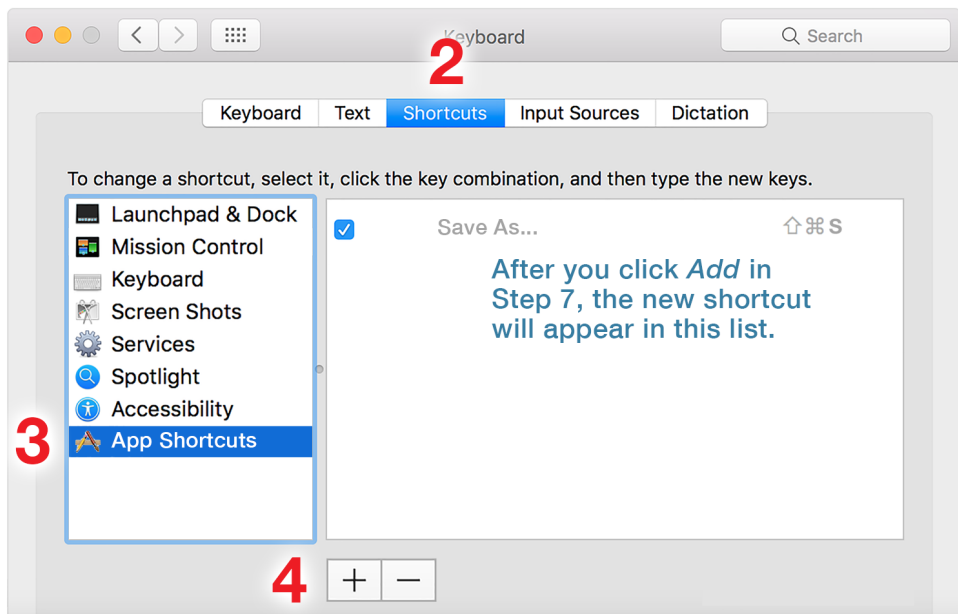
Keyboard

Search

2

Keyboard | Text | Shortcuts | Input Sources | Dictation

To change a shortcut, select it, click the key combination, and then type the new keys.

Launchpad & Dock
Mission Control
Keyboard
Screen Shots
Services
Spotlight
Accessibility
App Shortcuts

3

Save As... ⇧⌘S

After you click *Add* in Step 7, the new shortcut will appear in this list.

4

+ −